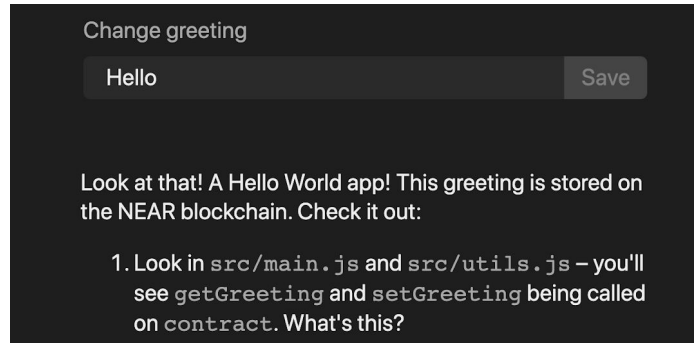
Change greeting

Hello

Save

Look at that! A Hello World app! This greeting is stored on the NEAR blockchain. Check it out:

1. Look in src/main.js and src/utils.js – you'll see getGreeting and setGreeting being called on contract. What's this?